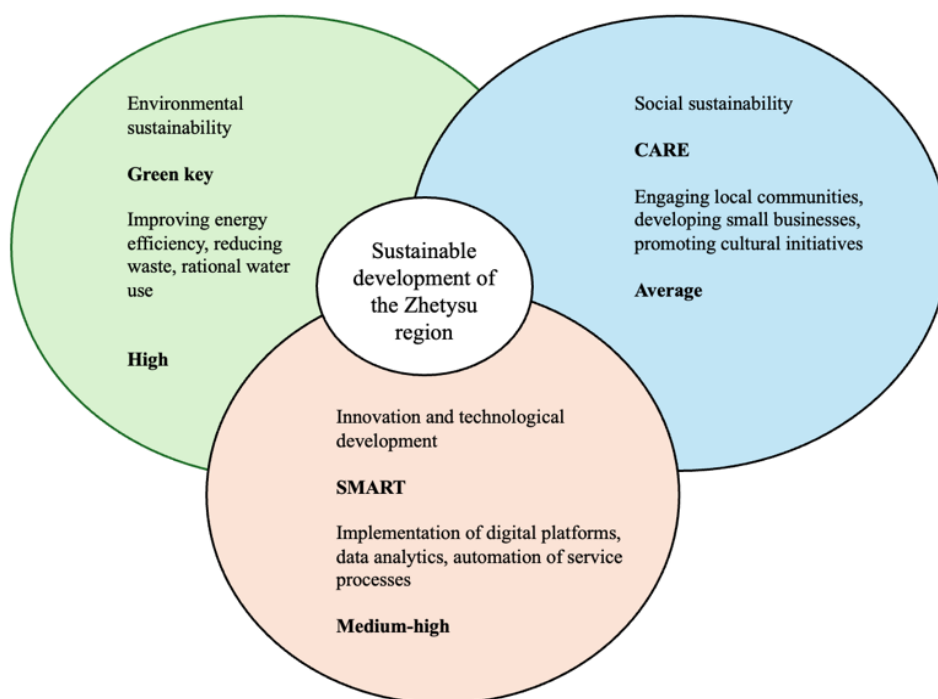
Environmental sustainability

Green key

Improving energy efficiency, reducing waste, rational water use

High

Social sustainability

CARE

Engaging local communities, developing small businesses, promoting cultural initiatives

Average

Sustainable development of the Zhetysu region

Innovation and technological development

SMART

Implementation of digital platforms, data analytics, automation of service processes

Medium-high